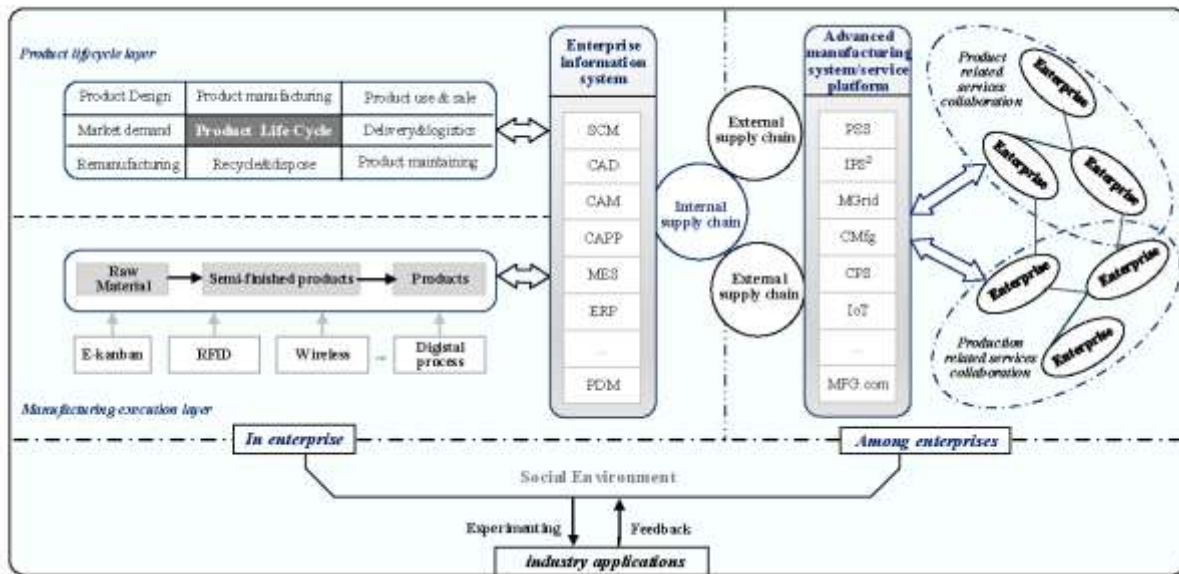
Product lifecycle layer

| Product Design | Product manufacturing | Product use & sale |
|---|---|---|
| Market demand | Product Life Cycle | Delivery&logistics |
| Remanufacturing | Recycle&dispose | Product maintaining |

Enterprise information system

SCM
CAD
CAM
CAPP
MES
ERP
...
PDM

External supply chain

Internal supply chain

External supply chain

Advanced manufacturing system/service platform

PSS
IPS$^2$
MGrid
CMfg
CPS
IoT
...
MFG.com

Product related services collaboration

Enterprise
Enterprise
Enterprise
Enterprise
Enterprise
Enterprise

Production related services collaboration

Raw Material → Semi-finished products → Products

E-kanban
RFID
Wireless
Digital process

Manufacturing execution layer

In enterprise

Among enterprises

Social Environment

Experimenting

Feedback

industry applications